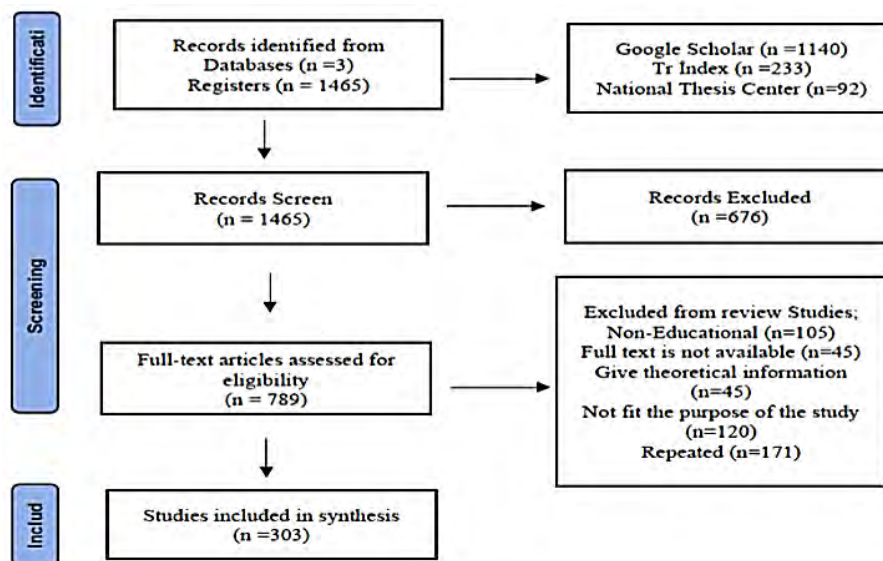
Identificati

Records identified from Databases (n =3)
Registers (n = 1465)

Google Scholar (n =1140)
Tr Index (n =233)
National Thesis Center (n=92)

Screening

Records Screen
(n = 1465)

Records Excluded
(n =676)

Full-text articles assessed for eligibility
(n = 789)

Excluded from review Studies;
Non-Educational (n=105)
Full text is not available (n=45)
Give theoretical information
(n=45)
Not fit the purpose of the study
(n=120)
Repeated (n=171)

Includ

Studies included in synthesis
(n =303)